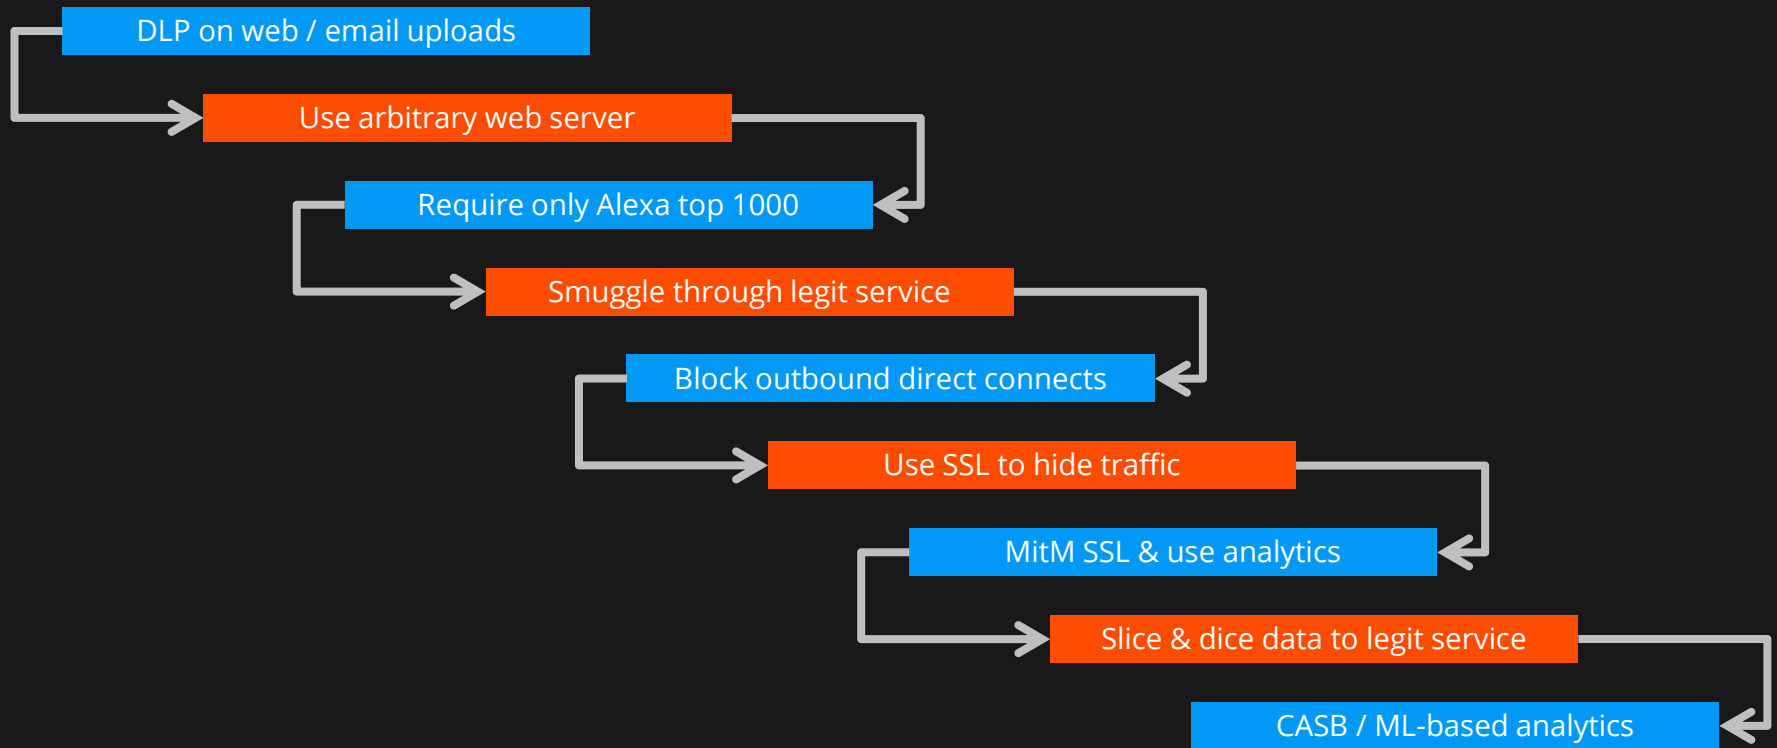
DLP on web / email uploads

Use arbitrary web server

Require only Alexa top 1000

Smuggle through legit service

Block outbound direct connects

Use SSL to hide traffic

MitM SSL & use analytics

Slice & dice data to legit service

CASB / ML-based analytics